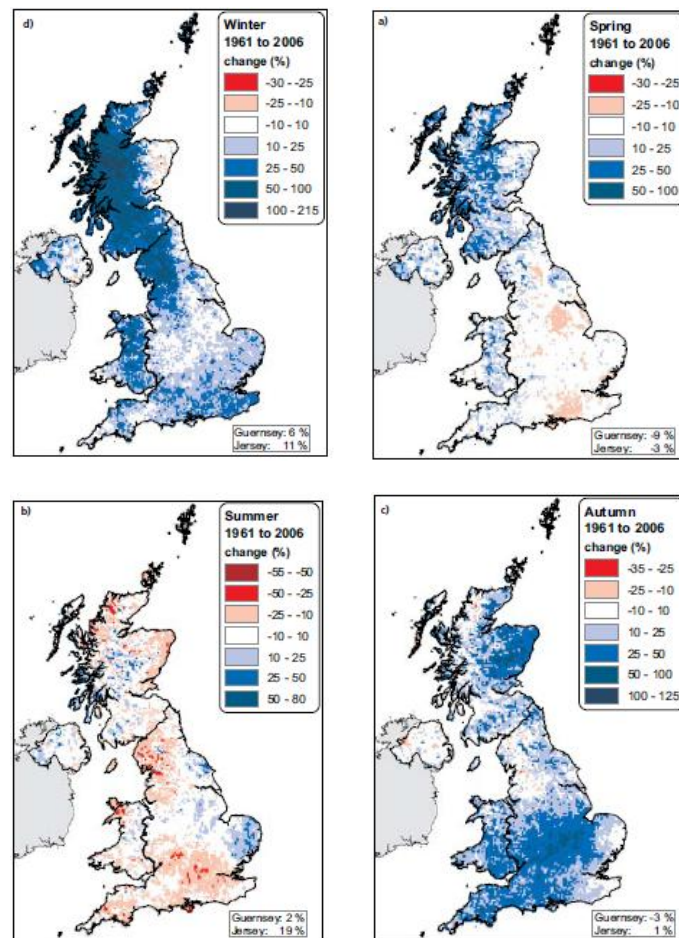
d)

Winter
1961 to 2006
change (%)
-30 - -25
-25 - -10
-10 - 10
10 - 25
25 - 50
50 - 100
100 - 215

Guernsey: 6 %
Jersey: 11 %

a)

Spring
1961 to 2006
change (%)
-30 - -25
-25 - -10
-10 - 10
10 - 25
25 - 50
50 - 100

Guernsey: -9 %
Jersey: -3 %

b)

Summer
1961 to 2006
change (%)
-55 - -50
-50 - -25
-25 - -10
-10 - 10
10 - 25
25 - 50
50 - 80

Guernsey: 2 %
Jersey: 19 %

c)

Autumn
1961 to 2006
change (%)
-35 - -25
-25 - -10
-10 - 10
10 - 25
25 - 50
50 - 100
100 - 125

Guernsey: -3 %
Jersey: 1 %